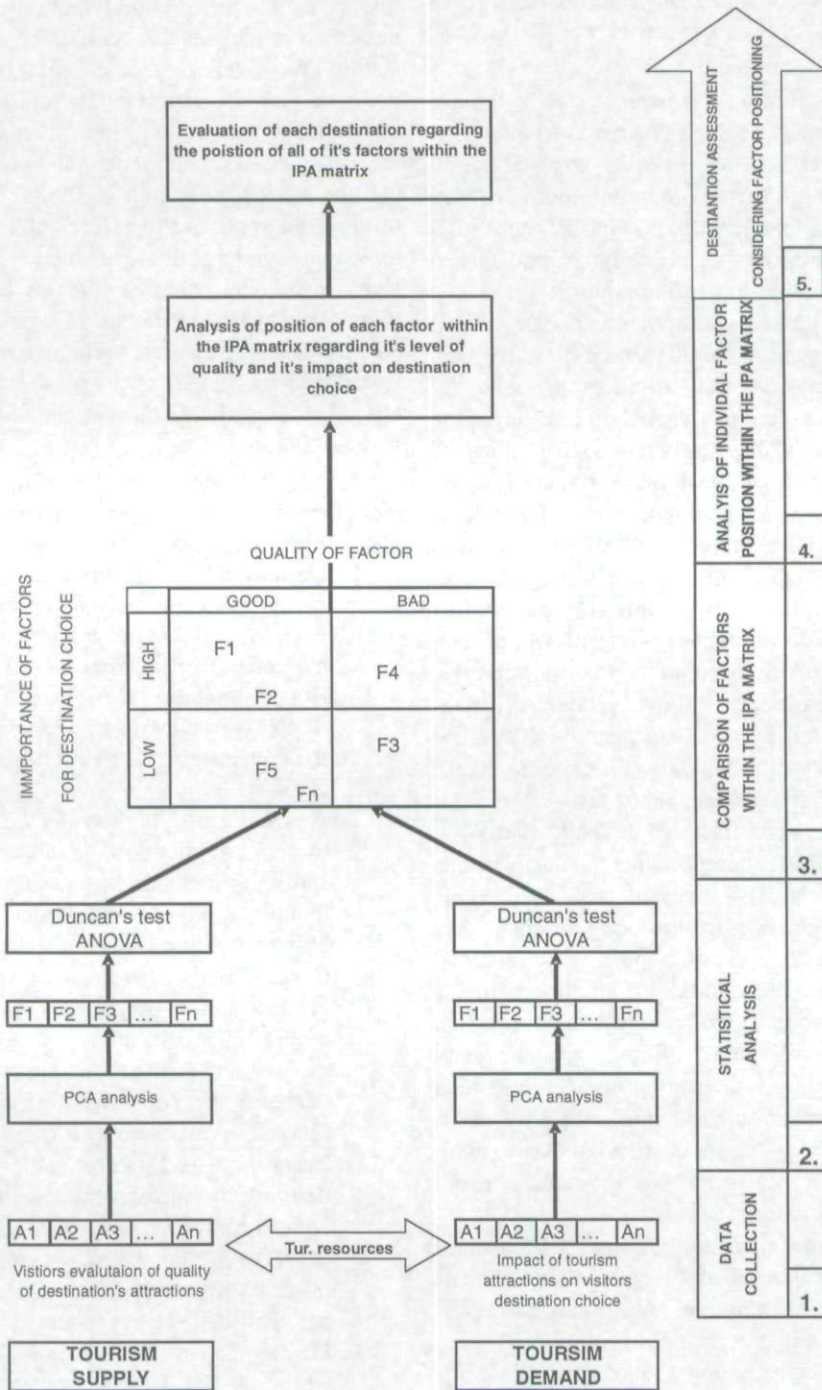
Evaluation of each destination regarding the poistion of all of it's factors within the IPA matrix

Analysis of position of each factor within the IPA matrix regarding it's level of quality and it's impact on destination choice

QUALITY OF FACTOR

IMMPORTANCE OF FACTORS FOR DESTINATION CHOICE

| | GOOD | BAD |
|---|---|---|
| HIGH | F1 F2 | F4 |
| LOW | F5 Fn | F3 |

Duncan's test ANOVA

F1 F2 F3 ... Fn

PCA analysis

A1 A2 A3 ... An

Vistiors evalutaion of quality of destination's attractions

Tur. resources

Duncan's test ANOVA

F1 F2 F3 ... Fn

PCA analysis

A1 A2 A3 ... An

Impact of tourism attractions on visitors destination choice

TOURISM SUPPLY

TOURSIM DEMAND

DESTIANTION ASSESSMENT CONSIDERING FACTOR POSITIONING

5.

ANALYIS OF INDIVIDUAL FACTOR POSITION WITHIN THE IPA MATRIX

4.

COMPARISON OF FACTORS WITHIN THE IPA MATRIX

3.

STATISTICAL ANALYSIS

2.

DATA COLLECTION

1.